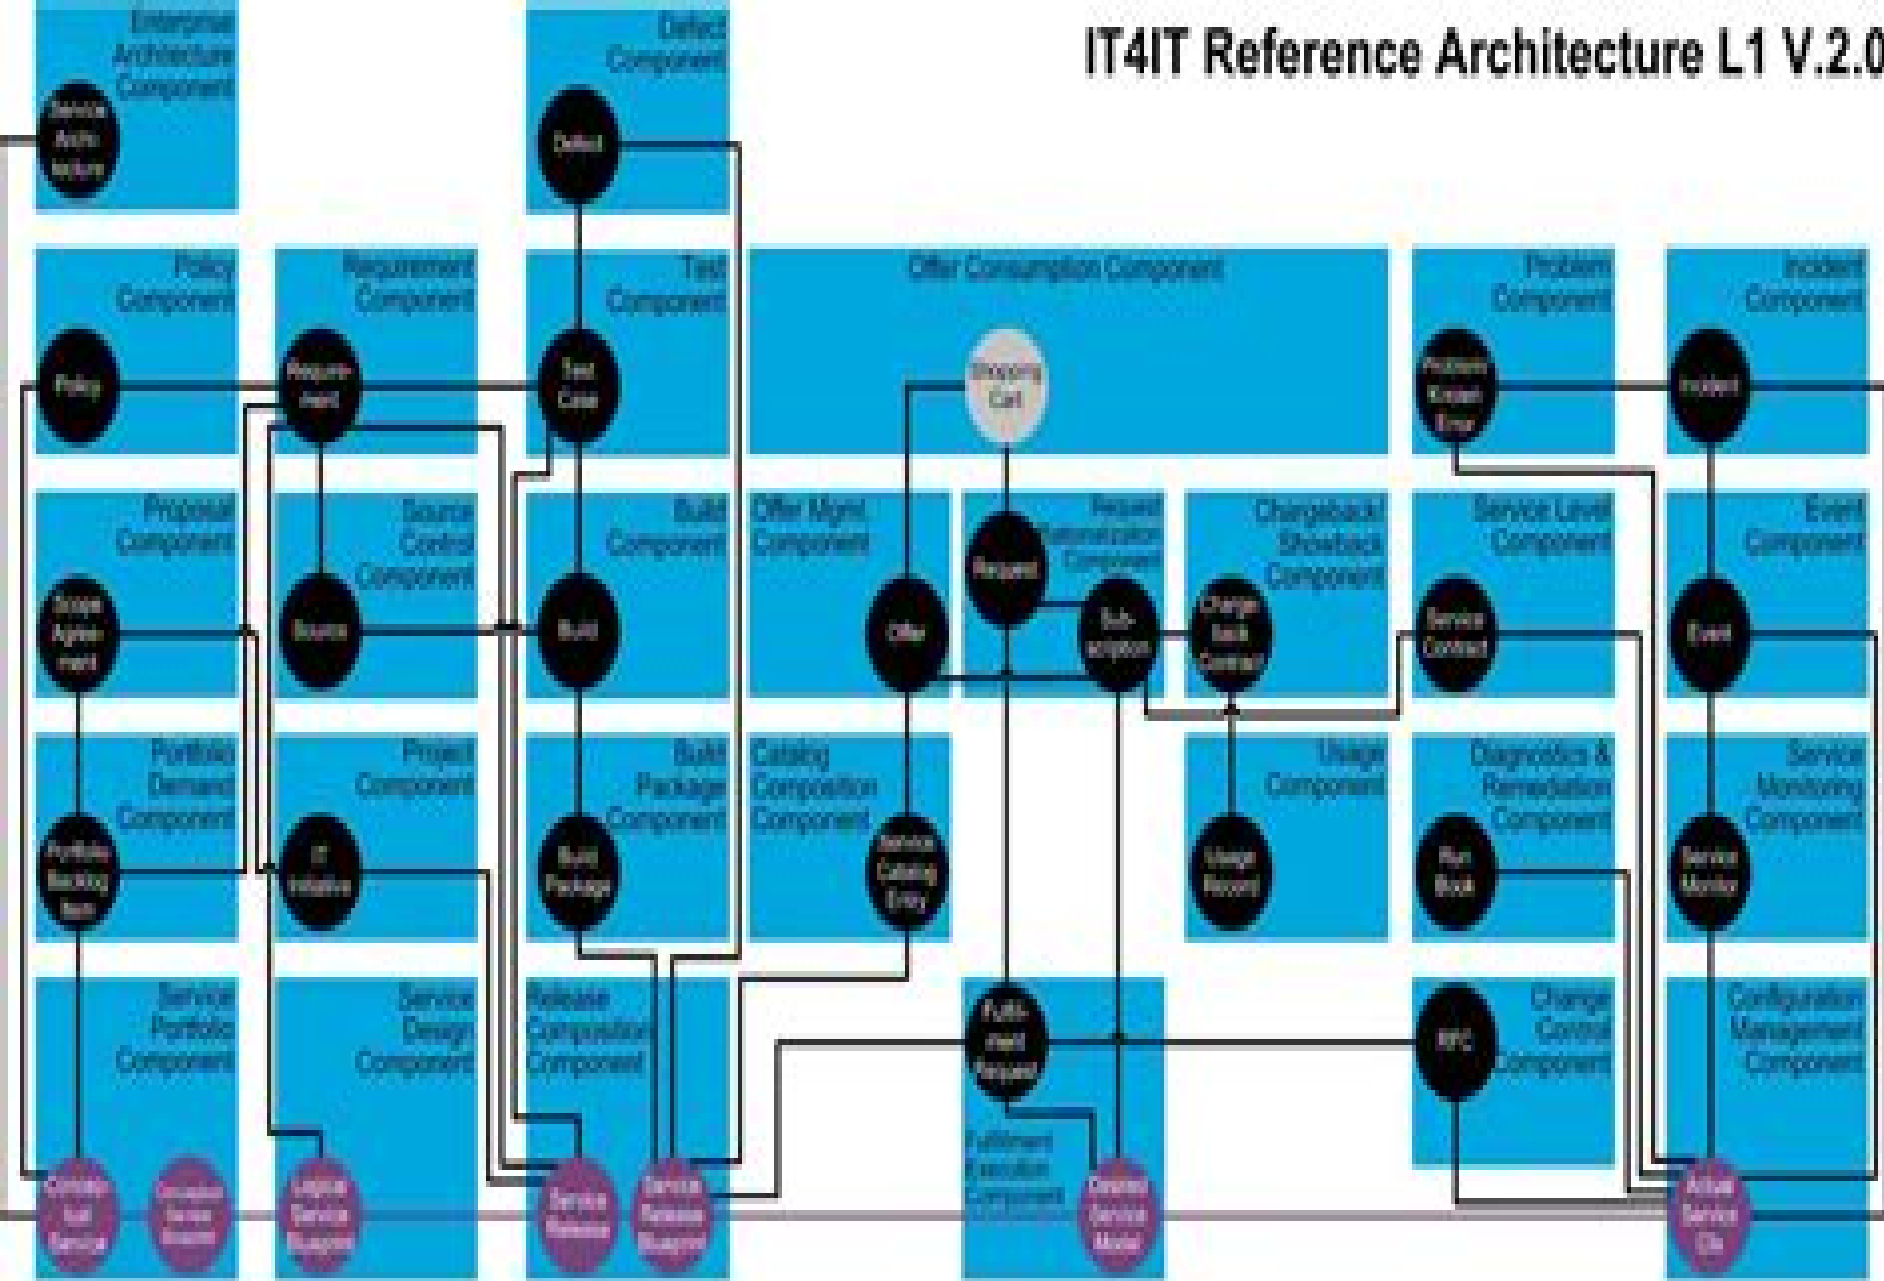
IT4IT Reference Architecture L1 V.2.0

Enterprise Architecture Component

Service Architecture

Defect Component

Defect

Policy Component

Policy

Requirement Component

Requirement

Test Component

Test Case

Offer Consumption Component

Shopping Cart

Problem Component

Problem Known Error

Incident Component

Incident

Proposal Component

Scope Agreement

Source Control Component

Source

Build Component

Build

Offer Mgmt. Component

Offer

Request Rationalization Component

Request

Subscription

Chargeback/ Showback Component

Charge back Contract

Service Level Component

Service Contract

Event Component

Event

Portfolio Demand Component

Portfolio Backlog Item

Project Component

IT Initiative

Build Package Component

Build Package

Catalog Composition Component

Service Catalog Entry

Usage Component

Usage Record

Diagnostics & Remediation Component

Run Book

Service Monitoring Component

Service Monitor

Service Portfolio Component

Conceptual Service

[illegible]

Service Design Component

Logical Service Blueprint

Release Composition Component

Service Release

Service Release Blueprint

Fulfillment Request

Fulfillment Execution Component

Desired Service Model

Change Control Component

RFC

Configuration Management Component

Actual Service CIs